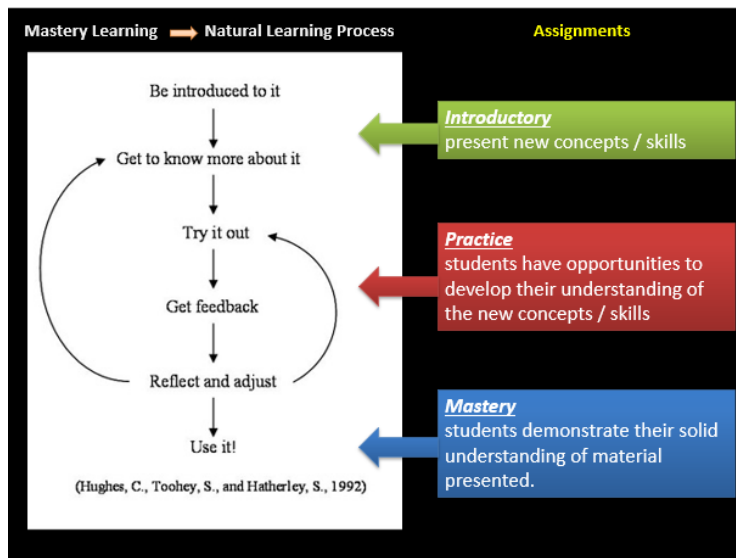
Mastery Learning Natural Learning Process

Assignments

Be introduced to it

Get to know more about it

Try it out

Get feedback

Reflect and adjust

Use it!

(Hughes, C., Toohey, S., and Hatherley, S., 1992)

Introductory
present new concepts / skills

Practice
students have opportunities to develop their understanding of the new concepts / skills

Mastery
students demonstrate their solid understanding of material presented.